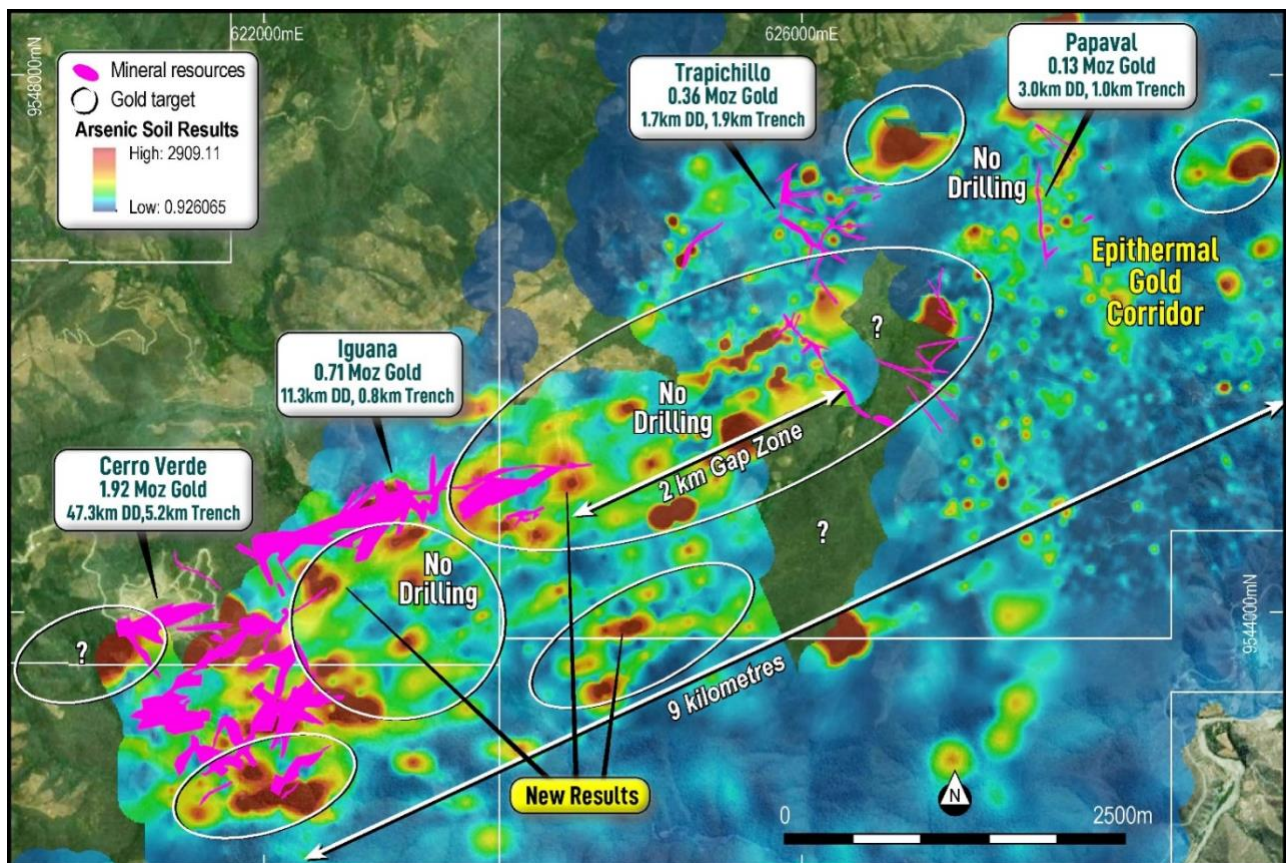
622000mE
626000mE
9548000mN
9544000mN

Mineral resources
Gold target
Arsenic Soil Results
High: 2909.11
Low: 0.926065

Trapichillo
0.36 Moz Gold
1.7km DD, 1.9km Trench

Papaval
0.13 Moz Gold
3.0km DD, 1.0km Trench

No Drilling

Epithermal Gold Corridor

Iguana
0.71 Moz Gold
11.3km DD, 0.8km Trench

Cerro Verde
1.92 Moz Gold
47.3km DD,5.2km Trench

No Drilling

?

2 km Gap Zone

?

No Drilling

?

9 kilometres

New Results

N

0
2500m